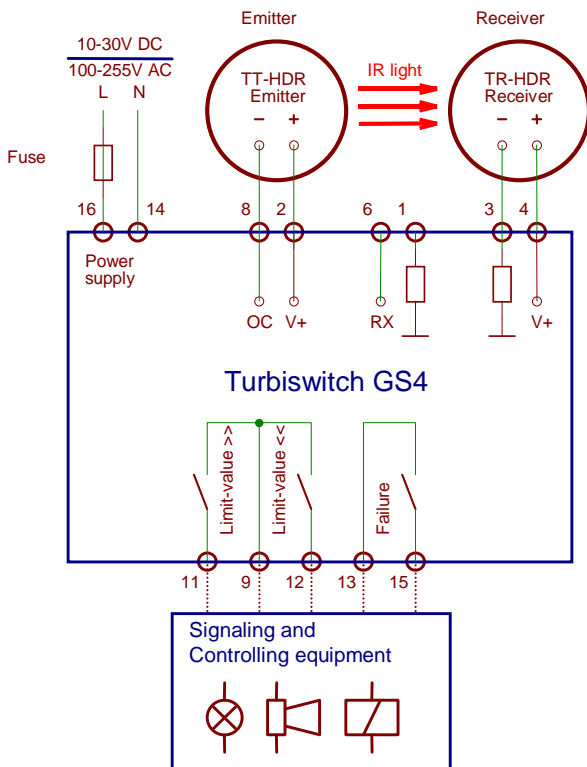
Emitter

Receiver

10-30V DC
100-255V AC
L N

TT-HDR
Emitter
− +

IR light

TR-HDR
Receiver
− +

Fuse

16 14 8 2 6 1 3 4

Power supply

OC V+ RX V+

Turbiswitch GS4

Limit-value >>
Limit-value <<
Failure

11 9 12 13 15

Signaling and
Controlling equipment